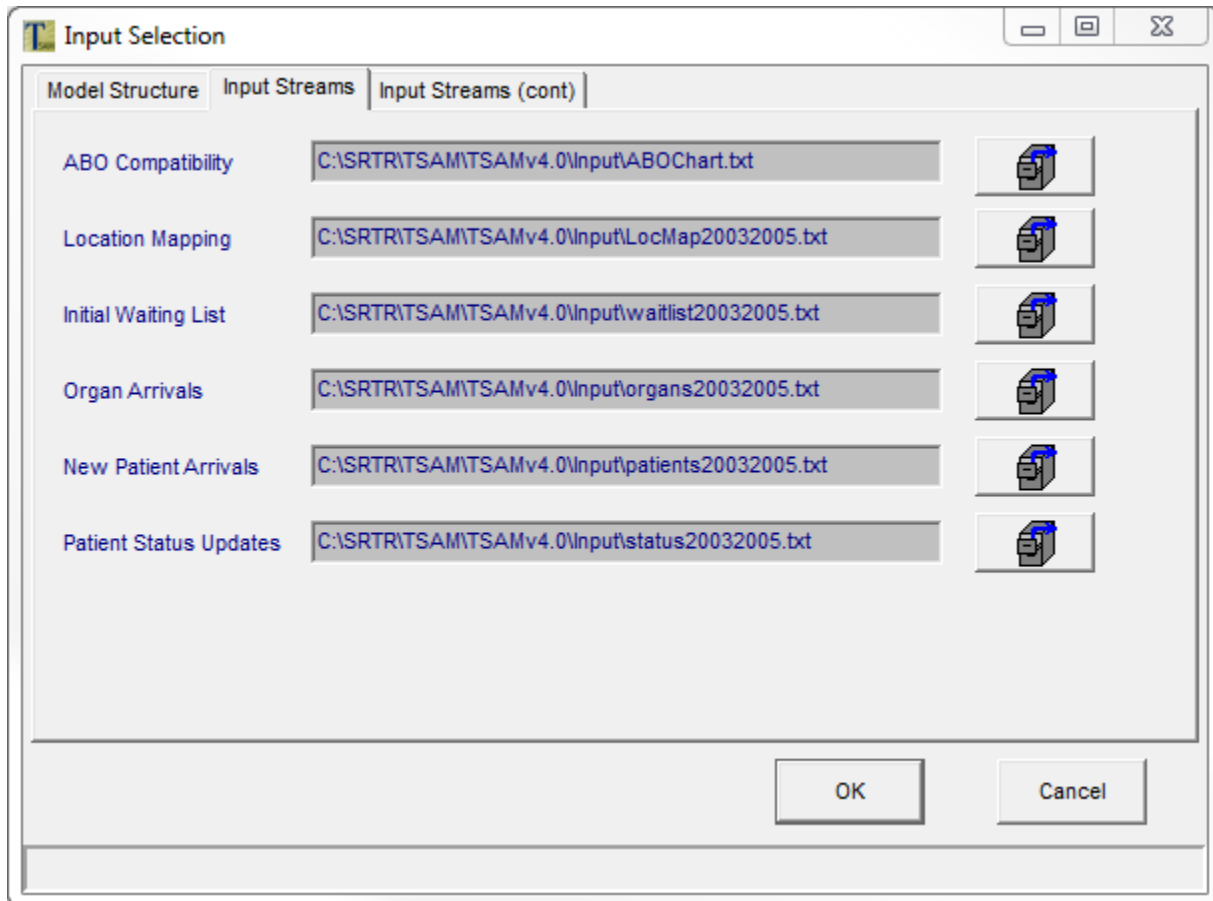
Input Selection

Model Structure | Input Streams | Input Streams (cont)

ABO Compatibility C:\SRTR\TSAM\TSAMv4.0\Input\ABOChart.txt

Location Mapping C:\SRTR\TSAM\TSAMv4.0\Input\LocMap20032005.txt

Initial Waiting List C:\SRTR\TSAM\TSAMv4.0\Input\waitlist20032005.txt

Organ Arrivals C:\SRTR\TSAM\TSAMv4.0\Input\organs20032005.txt

New Patient Arrivals C:\SRTR\TSAM\TSAMv4.0\Input\patients20032005.txt

Patient Status Updates C:\SRTR\TSAM\TSAMv4.0\Input\status20032005.txt

OK

Cancel